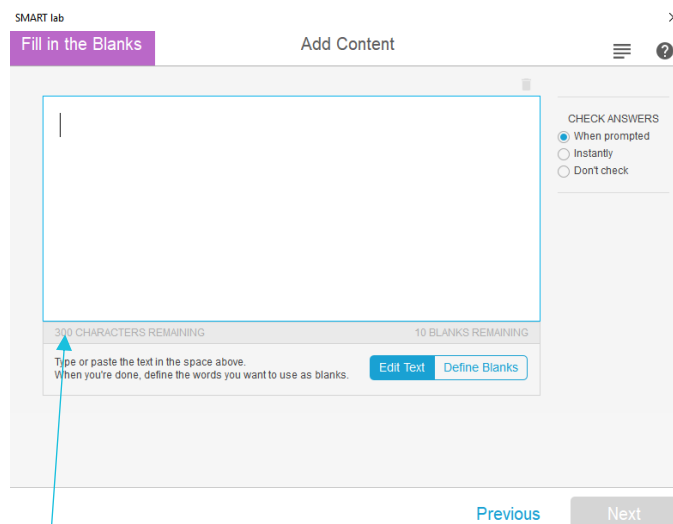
SMART lab

Fill in the Blanks

Add Content

CHECK ANSWERS
When prompted
Instantly
Don't check

300 CHARACTERS REMAINING

10 BLANKS REMAINING

Type or paste the text in the space above.
When you're done, define the words you want to use as blanks.

Edit Text

Define Blanks

Previous

Next